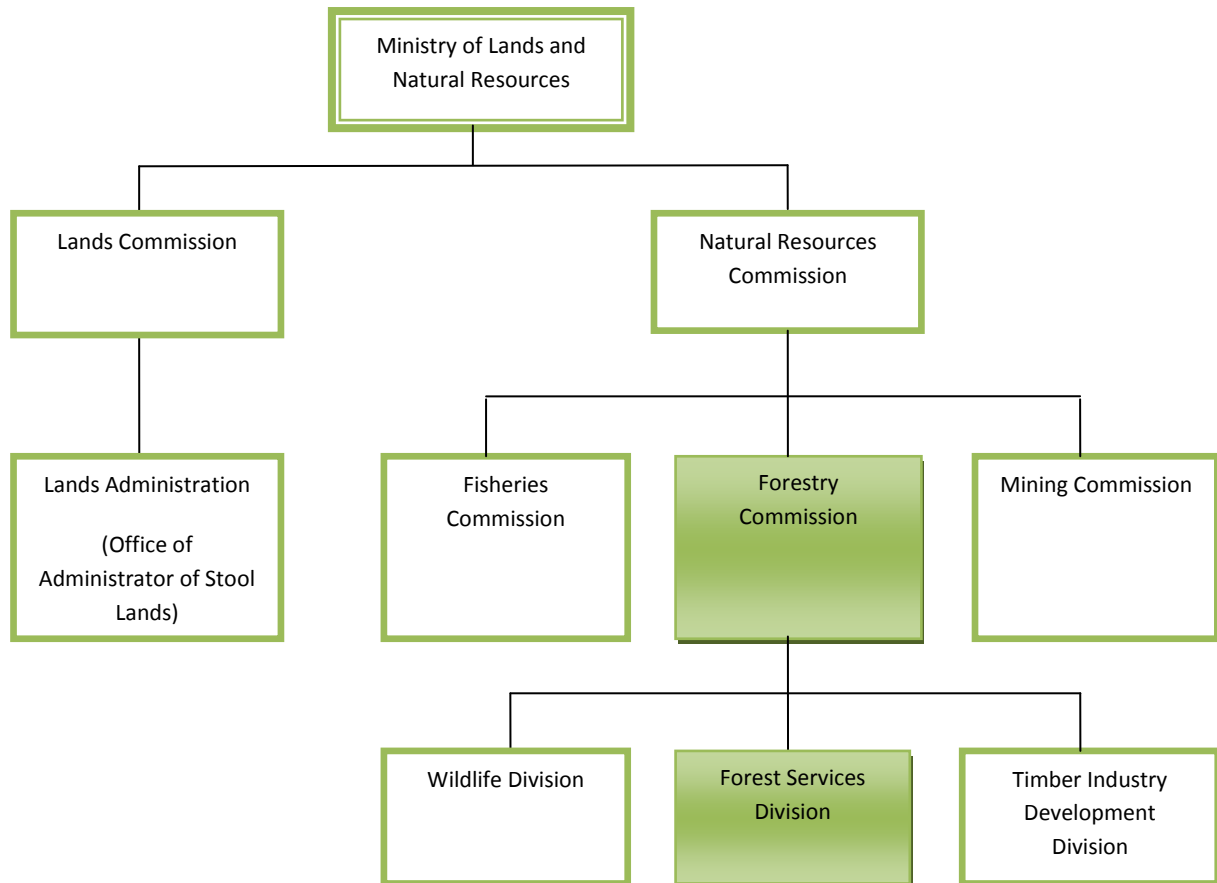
Ministry of Lands and Natural Resources

Lands Commission

Natural Resources Commission

Lands Administration

(Office of Administrator of Stool Lands)

Fisheries Commission

Forestry Commission

Mining Commission

Wildlife Division

Forest Services Division

Timber Industry Development Division